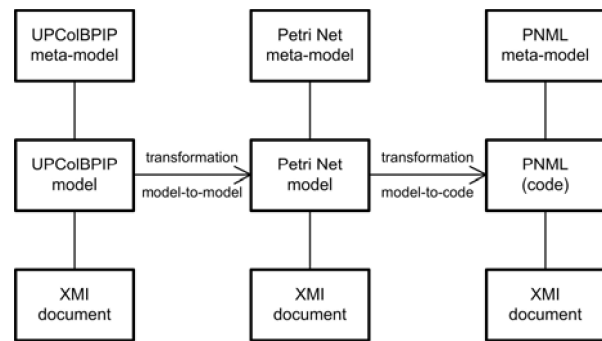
UPColBPIP meta-model

Petri Net meta-model

PNML meta-model

UPColBPIP model

transformation

model-to-model

Petri Net model

transformation

model-to-code

PNML (code)

XMI document

XMI document

XMI document